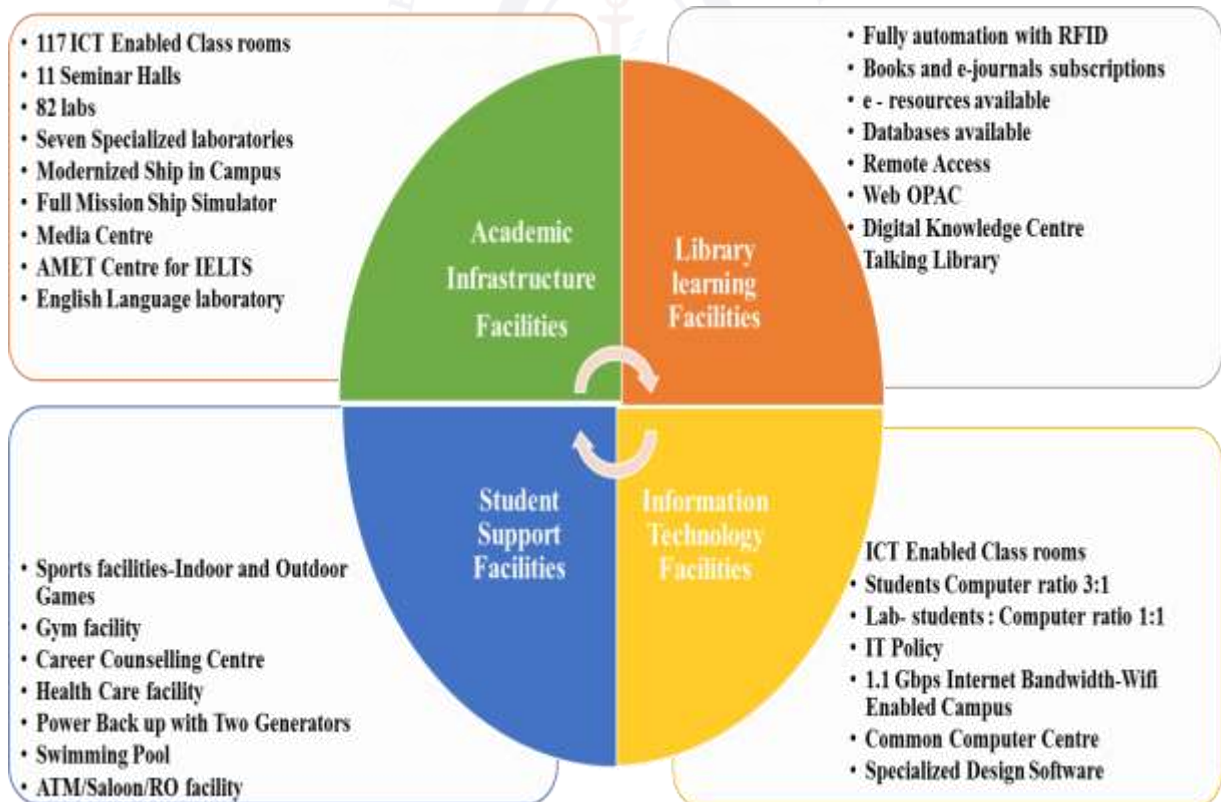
• 117 ICT Enabled Class rooms
• 11 Seminar Halls
• 82 labs
• Seven Specialized laboratories
• Modernized Ship in Campus
• Full Mission Ship Simulator
• Media Centre
• AMET Centre for IELTS
• English Language laboratory

• Fully automation with RFID
• Books and e-journals subscriptions
• e - resources available
• Databases available
• Remote Access
• Web OPAC
• Digital Knowledge Centre
Talking Library

Academic Infrastructure Facilities

Library learning Facilities

Student Support Facilities

Information Technology Facilities

• Sports facilities-Indoor and Outdoor Games
• Gym facility
• Career Counselling Centre
• Health Care facility
• Power Back up with Two Generators
• Swimming Pool
• ATM/Saloon/RO facility

ICT Enabled Class rooms
• Students Computer ratio 3:1
• Lab- students : Computer ratio 1:1
• IT Policy
• 1.1 Gbps Internet Bandwidth-Wifi Enabled Campus
• Common Computer Centre
• Specialized Design Software